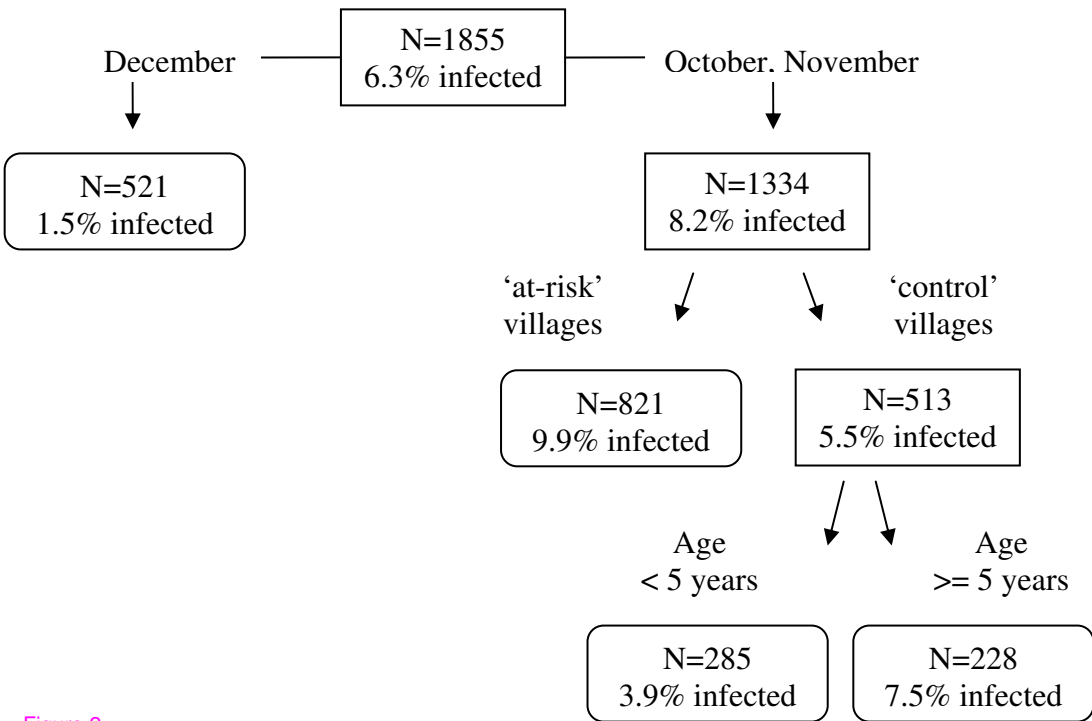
N=1855
6.3% infected

December

October. November

N=521
1.5% infected

N=1334
8.2% infected

'at-risk' villages

'control' villages

N=821
9.9% infected

N=513
5.5% infected

Age
< 5 years

Age
>= 5 years

N=285
3.9% infected

N=228
7.5% infected

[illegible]